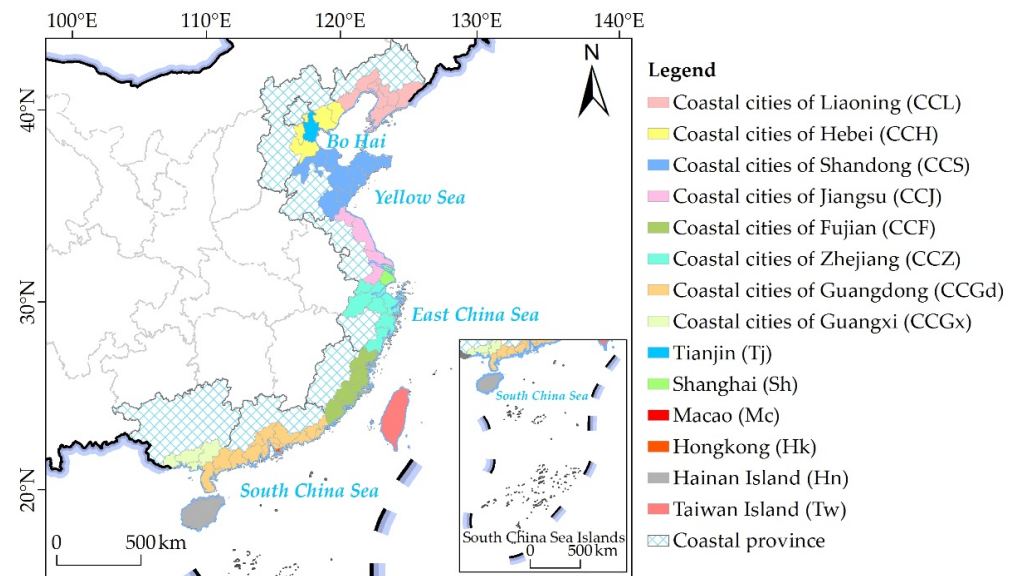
100°E
110°E
120°E
130°E
140°E

40°N
30°N
20°N

N

Bo Hai
Yellow Sea
East China Sea
South China Sea
South China Sea
South China Sea Islands
0 500 km
0 500 km

Legend
Coastal cities of Liaoning (CCL)
Coastal cities of Hebei (CCH)
Coastal cities of Shandong (CCS)
Coastal cities of Jiangsu (CCJ)
Coastal cities of Fujian (CCF)
Coastal cities of Zhejiang (CCZ)
Coastal cities of Guangdong (CCGd)
Coastal cities of Guangxi (CCGx)
Tianjin (Tj)
Shanghai (Sh)
Macao (Mc)
Hongkong (Hk)
Hainan Island (Hn)
Taiwan Island (Tw)
Coastal province